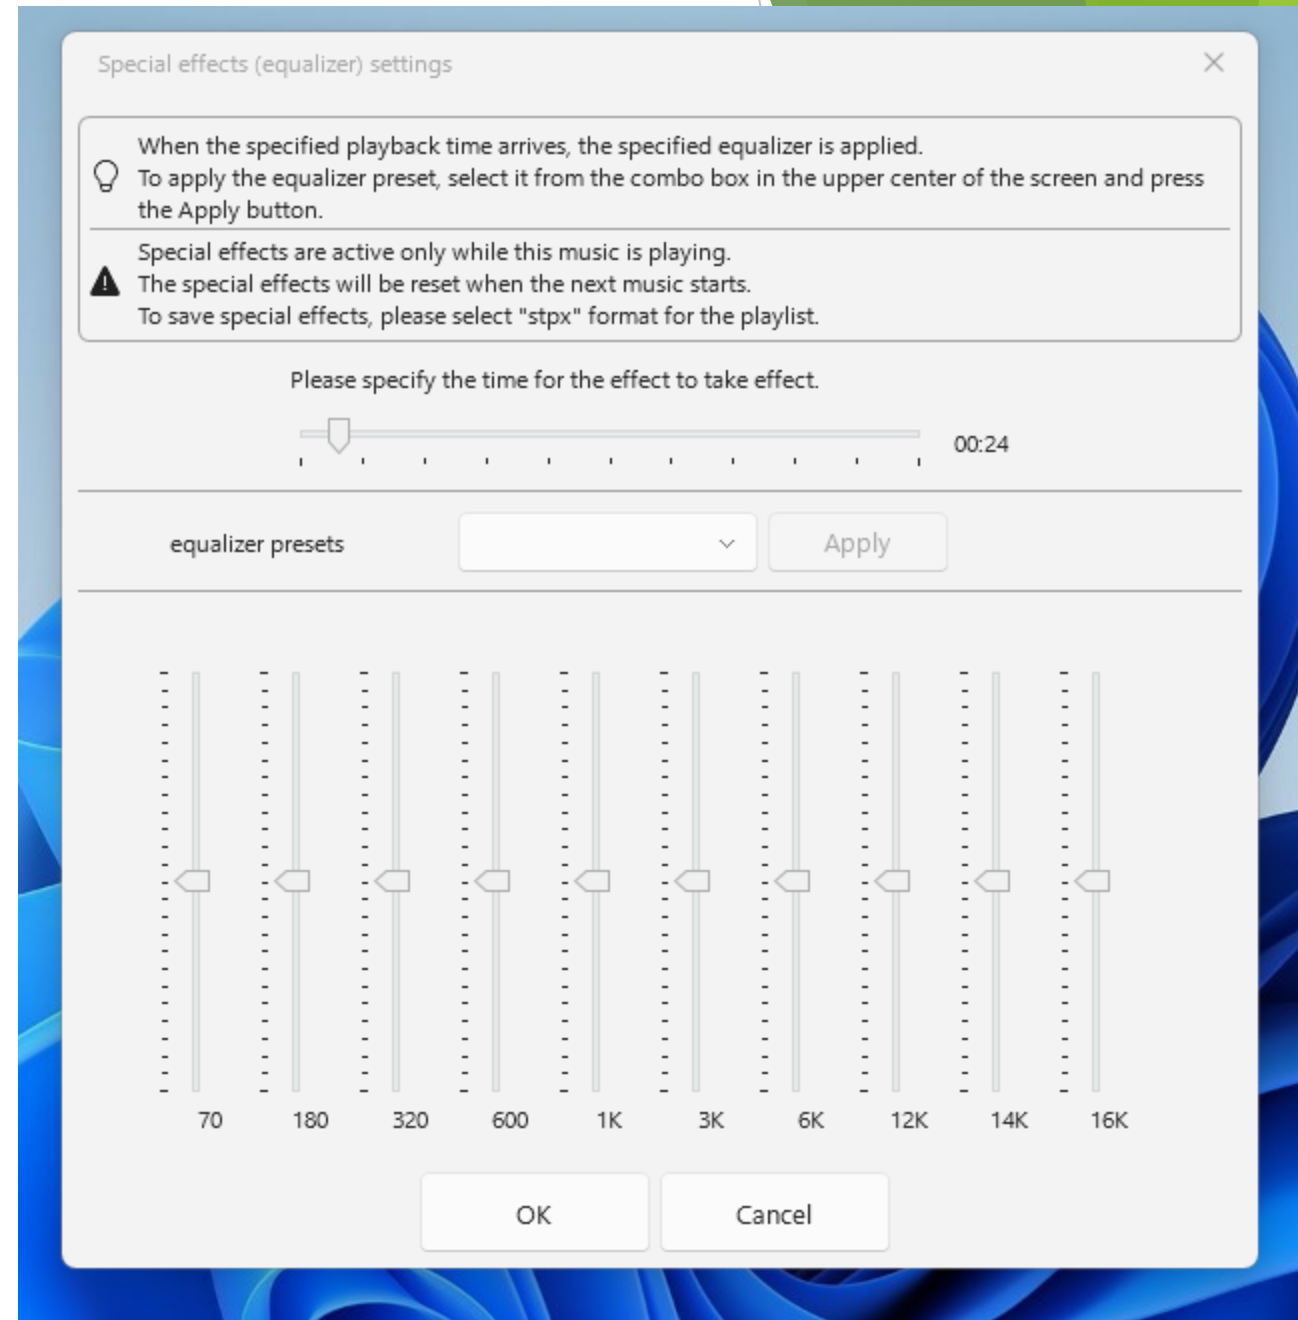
Special effects (equalizer) settings

When the specified playback time arrives, the specified equalizer is applied.
To apply the equalizer preset, select it from the combo box in the upper center of the screen and press the Apply button.

Special effects are active only while this music is playing.
The special effects will be reset when the next music starts.
To save special effects, please select "stpx" format for the playlist.

Please specify the time for the effect to take effect.

00:24

equalizer presets

Apply

70 180 320 600 1K 3K 6K 12K 14K 16K

OK

Cancel